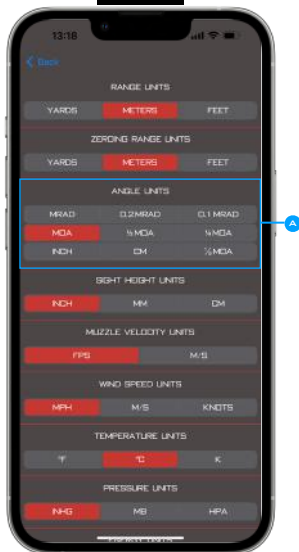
13:18

< Back

RANGE UNITS

YARDS METERS FEET

ZEROING RANGE UNITS

YARDS METERS FEET

ANGLE UNITS

MRAD 0.2 MRAD 0.1 MRAD

MOA ½ MOA ¼ MOA

INCH CM ⅛ MOA

A

SIGHT HEIGHT UNITS

INCH MM CM

MUZZLE VELOCITY UNITS

FPS M/S

WIND SPEED UNITS

MPH M/S KNOTS

TEMPERATURE UNITS

°F °C K

PRESSURE UNITS

INHG MB HPA

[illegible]